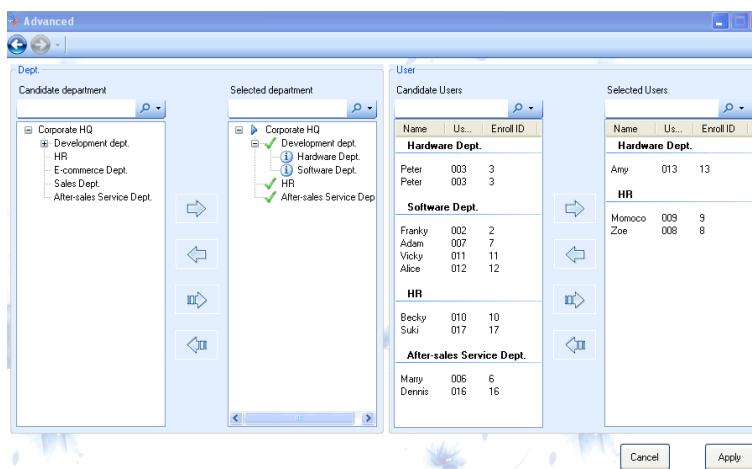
Advanced

Dept.

Candidate department

Corporate HQ
Development dept.
HR
E-commerce Dept.
Sales Dept.
After-sales Service Dept.

Selected department

Corporate HQ
Development dept.
Hardware Dept.
Software Dept.
HR
After-sales Service Dep

User

Candidate Users

| Name | Us... | Enroll ID |
|---|---|---|
| **Hardware Dept.** | | |
| Peter | 003 | 3 |
| Peter | 003 | 3 |
| **Software Dept.** | | |
| Franky | 002 | 2 |
| Adam | 007 | 7 |
| Vicky | 011 | 11 |
| Alice | 012 | 12 |
| **HR** | | |
| Becky | 010 | 10 |
| Suki | 017 | 17 |
| **After-sales Service Dept.** | | |
| Marry | 006 | 6 |
| Dennis | 016 | 16 |

Selected Users

| Name | Us... | Enroll ID |
|---|---|---|
| **Hardware Dept.** | | |
| Amy | 013 | 13 |
| **HR** | | |
| Momoco | 009 | 9 |
| Zoe | 008 | 8 |

Cancel
Apply